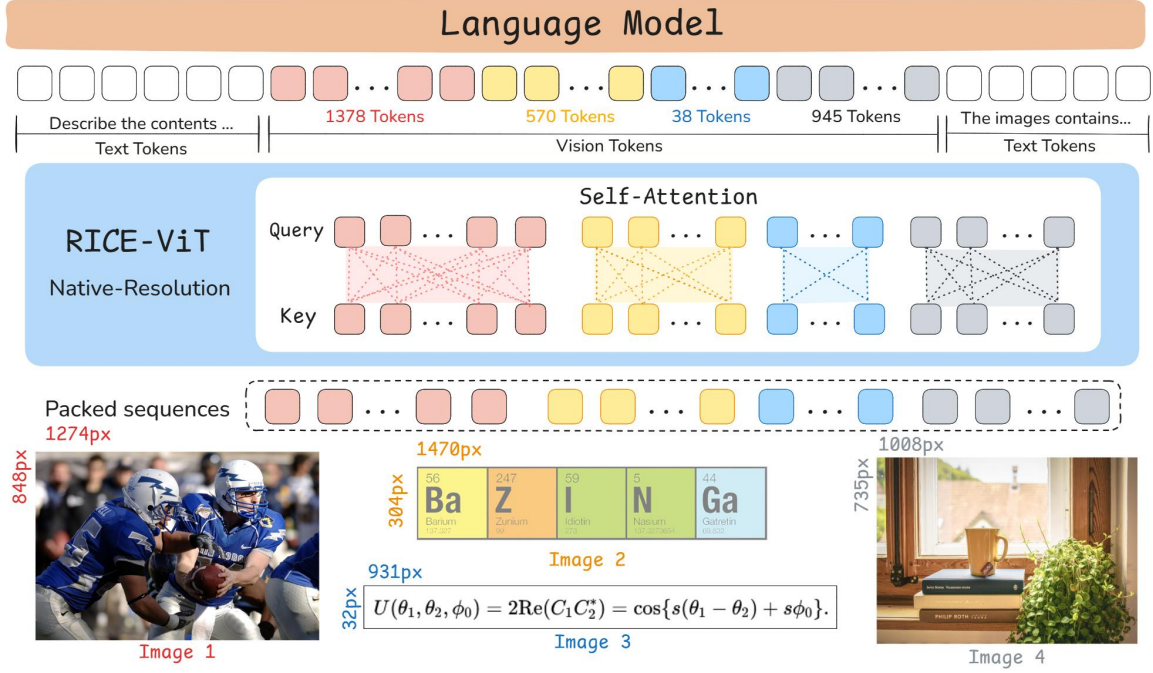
Language Model

1378 Tokens
570 Tokens
38 Tokens
945 Tokens

Describe the contents ...
Text Tokens
Vision Tokens
The images contains...
Text Tokens

RICE-ViT
Native-Resolution

Self-Attention
Query
Key

Packed sequences

1274px
848px

1470px
304px

| 56 Ba Barium 137.327 | 247 Z Zurium | 59 I Idiotin | 5 N Nasium | 44 Ga Gatretin |

Image 2

931px
32px
$U(\theta_1, \theta_2, \phi_0) = 2\text{Re}(C_1 C_2^*) = \cos\{s(\theta_1 - \theta_2) + s\phi_0\}.$
Image 3

1008px
735px

Image 1

PHILIP ROTH

Image 4